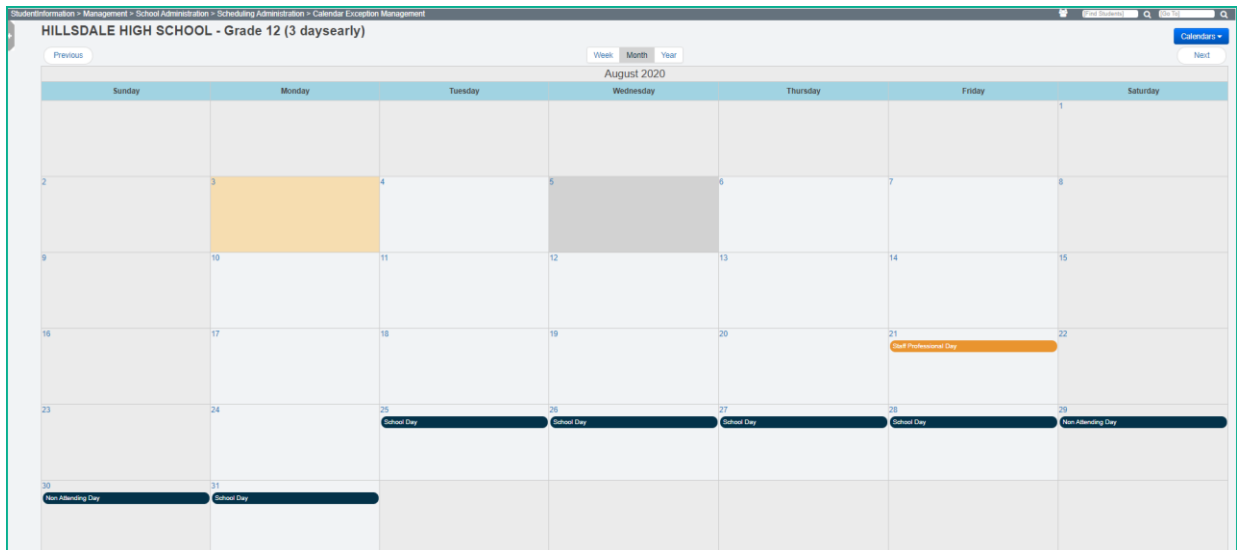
StudentInformation > Management > School Administration > Scheduling Administration > Calendar Exception Management

Find Students | Go To

HILLSDALE HIGH SCHOOL - Grade 12 (3 daysearly)

Calendars ▾

Previous

Week | Month | Year

Next

August 2020

| Sunday | Monday | Tuesday | Wednesday | Thursday | Friday | Saturday |
|---|---|---|---|---|---|---|
| | | | | | | 1 |
| 2 | 3 | 4 | 5 | 6 | 7 | 8 |
| 9 | 10 | 11 | 12 | 13 | 14 | 15 |
| 16 | 17 | 18 | 19 | 20 | 21 Staff Professional Day | 22 |
| 23 | 24 | 25 School Day | 26 School Day | 27 School Day | 28 School Day | 29 Non Attending Day |
| 30 Non Attending Day | 31 School Day | | | | | |